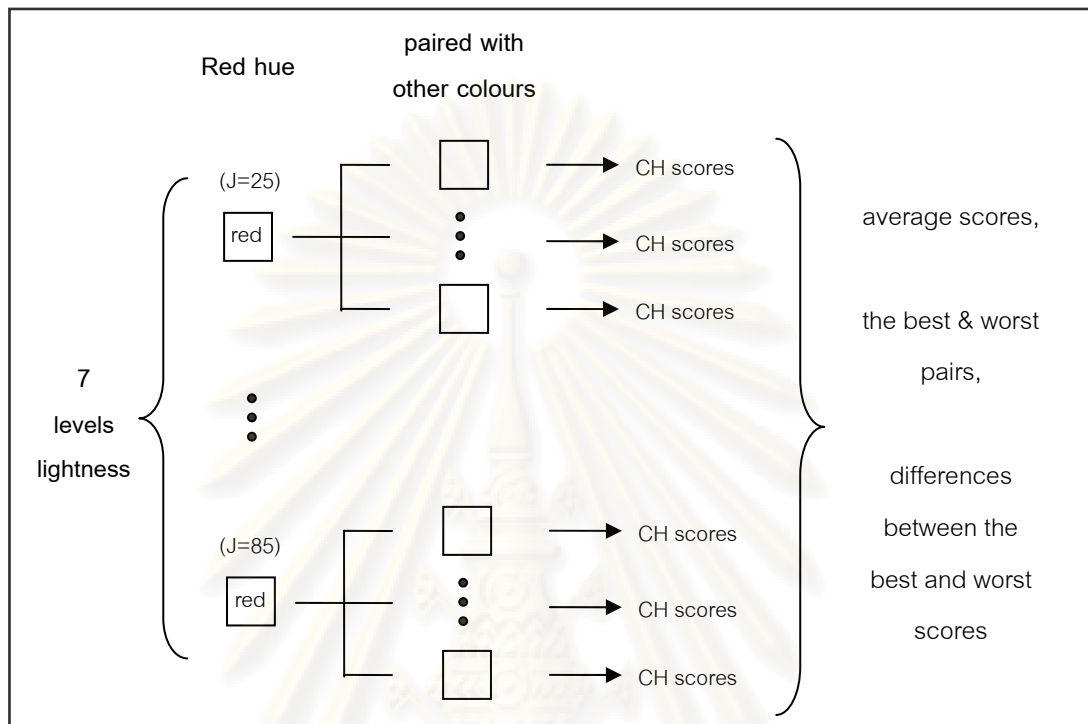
Red hue

paired with other colours

(J=25)

red

CH scores

CH scores

CH scores

7 levels lightness

(J=85)

red

CH scores

CH scores

CH scores

average scores,

the best & worst pairs,

differences between the best and worst scores